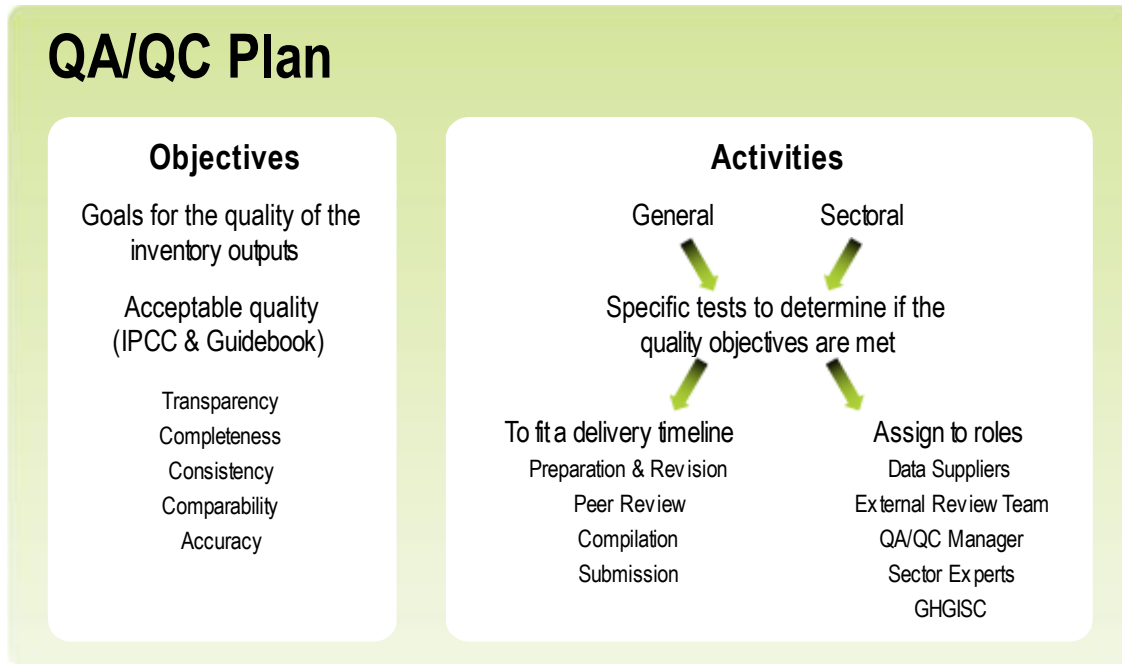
QA/QC Plan

Objectives

Goals for the quality of the inventory outputs

Acceptable quality (IPCC & Guidebook)

Transparency
Completeness
Consistency
Comparability
Accuracy

Activities

General

Sectoral

Specific tests to determine if the quality objectives are met

To fit a delivery timeline
Preparation & Revision
Peer Review
Compilation
Submission

Assign to roles
Data Suppliers
External Review Team
QA/QC Manager
Sector Experts
GHGISC